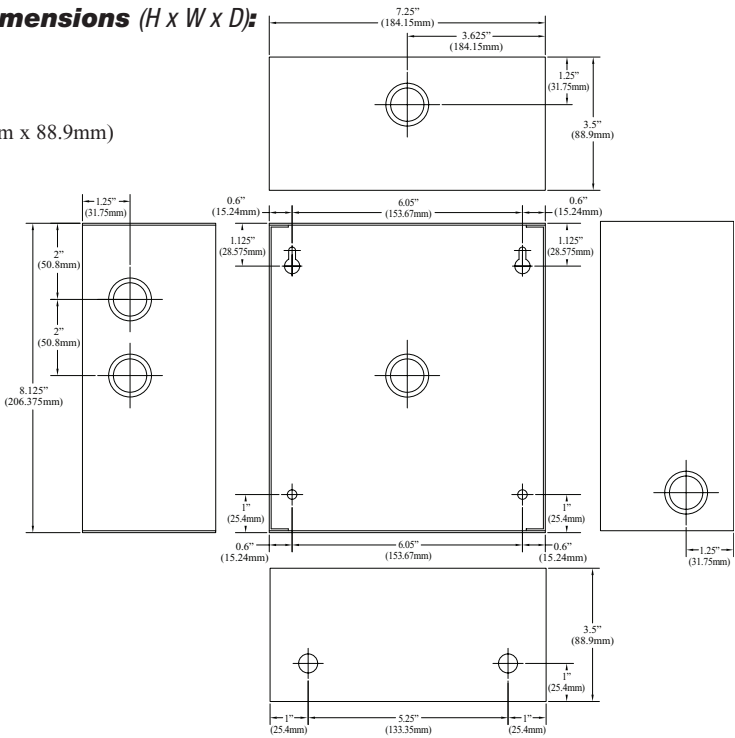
mensions (H x W x D):

m x 88.9mm)

7.25"
(184.15mm)
3.625"
(184.15mm)
1.25"
(31.75mm)
3.5"
(88.9mm)

1.25"
(31.75mm)
2"
(50.8mm)
2"
(50.8mm)
8.125"
(206.375mm)

0.6"
(15.24mm)
6.05"
(153.67mm)
0.6"
(15.24mm)
1.125"
(28.575mm)
1.125"
(28.575mm)
1"
(25.4mm)
1"
(25.4mm)
0.6"
(15.24mm)
6.05"
(153.67mm)
0.6"
(15.24mm)

1.25"
(31.75mm)

3.5"
(88.9mm)
1"
(25.4mm)
1"
(25.4mm)
5.25"
(133.35mm)
1"
(25.4mm)